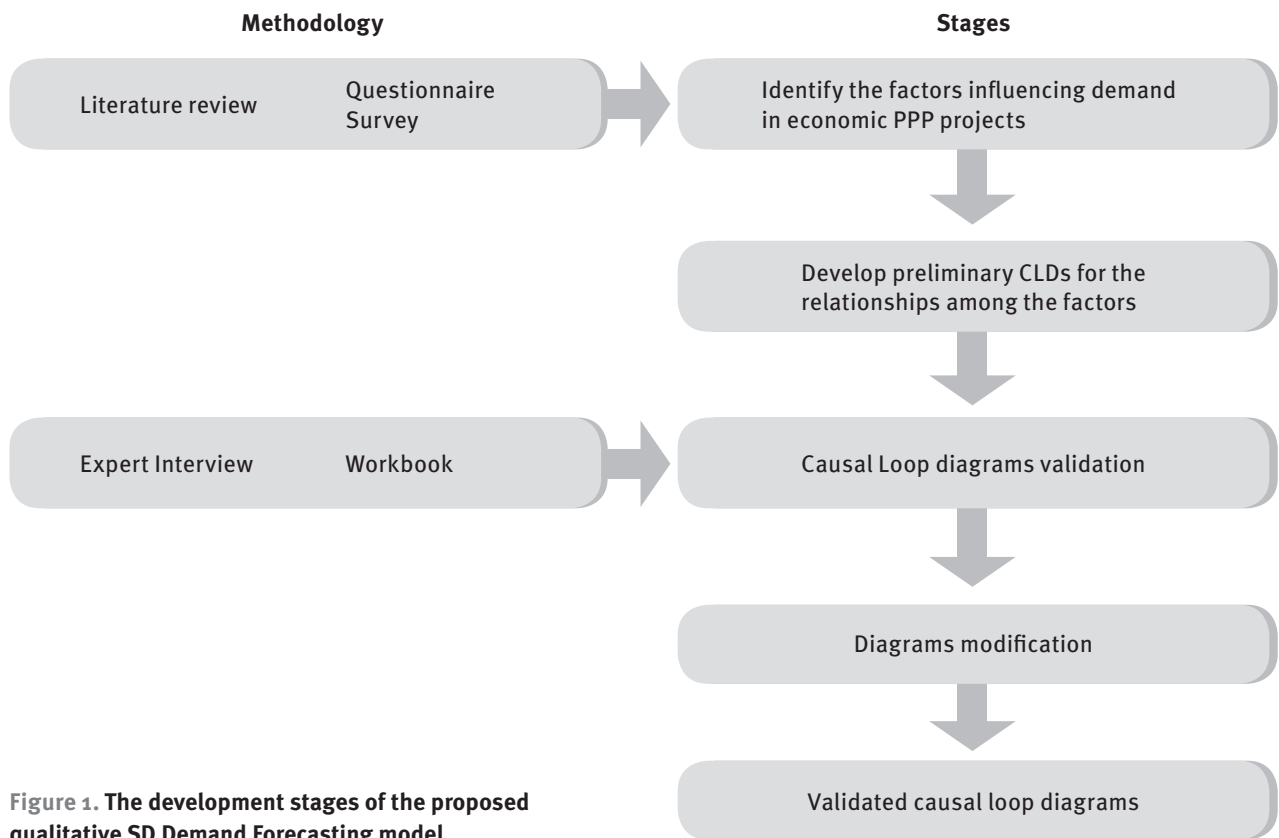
Methodology

Stages

Literature review

Questionnaire Survey

Identify the factors influencing demand in economic PPP projects

Develop preliminary CLDs for the relationships among the factors

Expert Interview

Workbook

Causal Loop diagrams validation

Diagrams modification

Validated causal loop diagrams

Figure 1. The development stages of the proposed qualitative SD Demand Forecasting model